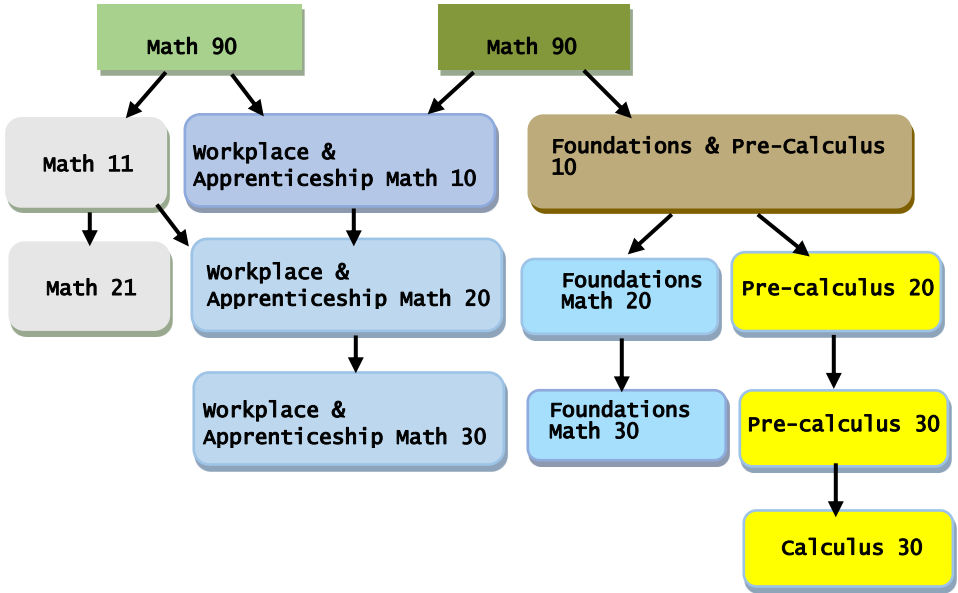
Math 90

Math 90

Math 11

Workplace & Apprenticeship Math 10

Foundations & Pre-Calculus 10

Math 21

Workplace & Apprenticeship Math 20

Foundations Math 20

Pre-calculus 20

Workplace & Apprenticeship Math 30

Foundations Math 30

Pre-calculus 30

Calculus 30